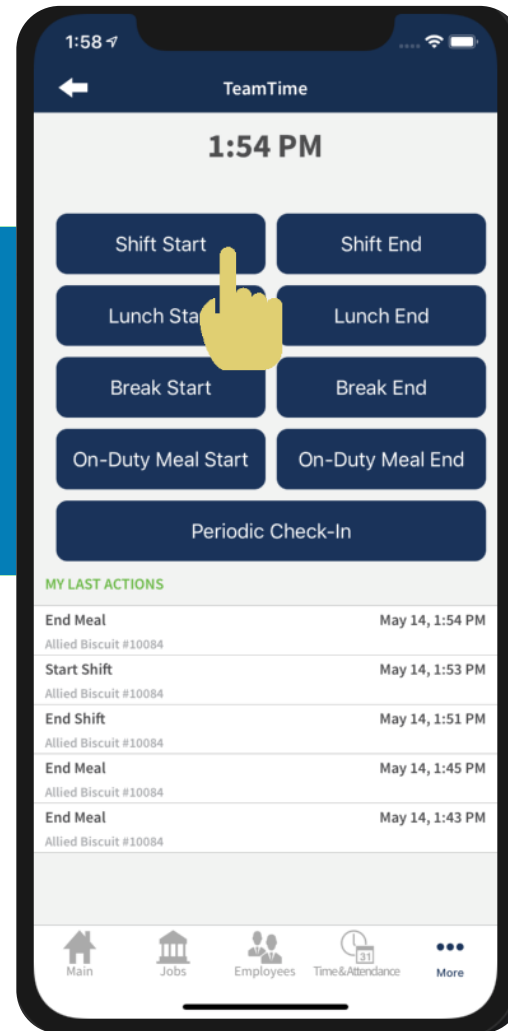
1:58

TeamTime

1:54 PM

Shift Start
Shift End
Lunch Sta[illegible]
Lunch End
Break Start
Break End
On-Duty Meal Start
On-Duty Meal End
Periodic Check-In

MY LAST ACTIONS

End Meal May 14, 1:54 PM
Allied Biscuit #10084

Start Shift May 14, 1:53 PM
Allied Biscuit #10084

End Shift May 14, 1:51 PM
Allied Biscuit #10084

End Meal May 14, 1:45 PM
Allied Biscuit #10084

End Meal May 14, 1:43 PM
Allied Biscuit #10084

Main
Jobs
Employees
31
Time&Attendance
More